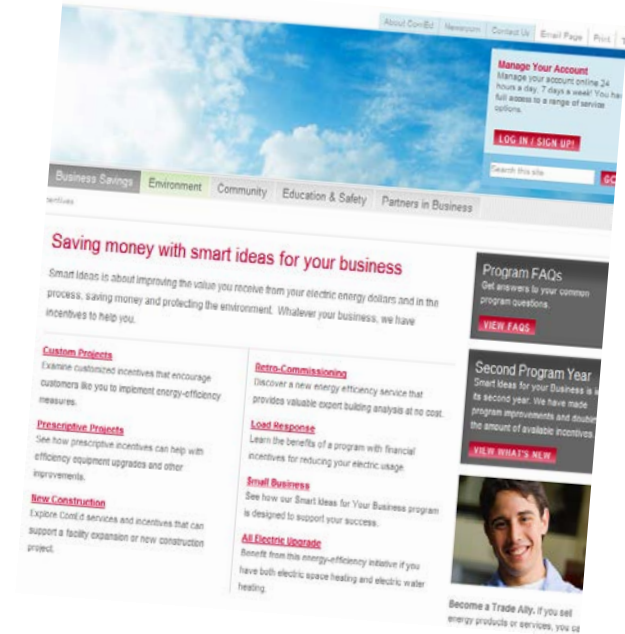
About ComEd | Newsroom | Contact Us | Email Page | Print | T

Manage Your Account
Manage your account online 24 hours a day, 7 days a week! You ha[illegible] full access to a range of service options.

LOG IN / SIGN UP!

Search this site

GO

Business Savings | Environment | Community | Education & Safety | Partners in Business

ncentives

Saving money with smart ideas for your business

Smart Ideas is about improving the value you receive from your electric energy dollars and in the process, saving money and protecting the environment. Whatever your business, we have incentives to help you.

Custom Projects
Examine customized incentives that encourage customers like you to implement energy-efficiency measures.

Prescriptive Projects
See how prescriptive incentives can help with efficiency equipment upgrades and other improvements.

New Construction
Explore ComEd services and incentives that can support a facility expansion or new construction project.

Retro-Commissioning
Discover a new energy efficiency service that provides valuable expert building analysis at no cost.

Load Response
Learn the benefits of a program with financial incentives for reducing your electric usage.

Small Business
See how our Smart Ideas for Your Business program is designed to support your success.

All Electric Upgrade
Benefit from this energy-efficiency initiative if you have both electric space heating and electric water heating.

Program FAQs
Get answers to your common program questions.

VIEW FAQS

Second Program Year
Smart Ideas for Your Business is i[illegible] its second year. We have made program improvements and double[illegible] the amount of available incentives.

VIEW WHAT'S NEW

Become a Trade Ally. If you sell energy products or services, you ca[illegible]